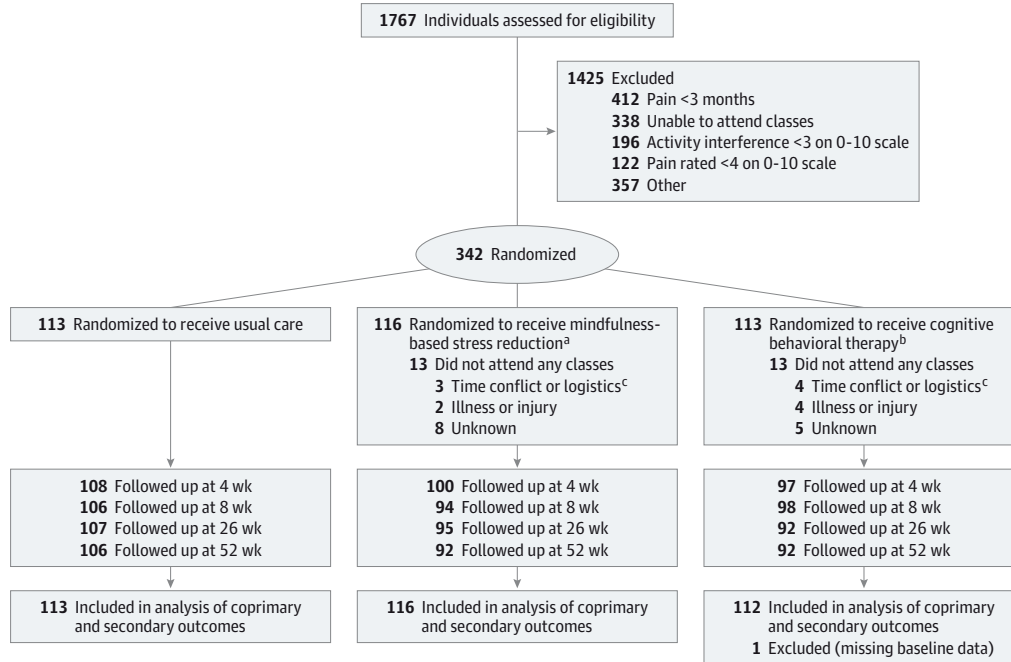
**1767** Individuals assessed for eligibility

**1425** Excluded
**412** Pain <3 months
**338** Unable to attend classes
**196** Activity interference <3 on 0-10 scale
**122** Pain rated <4 on 0-10 scale
**357** Other

**342** Randomized

**113** Randomized to receive usual care

**116** Randomized to receive mindfulness-based stress reduction$^a$
**13** Did not attend any classes
**3** Time conflict or logistics$^c$
**2** Illness or injury
**8** Unknown

**113** Randomized to receive cognitive behavioral therapy$^b$
**13** Did not attend any classes
**4** Time conflict or logistics$^c$
**4** Illness or injury
**5** Unknown

**108** Followed up at 4 wk
**106** Followed up at 8 wk
**107** Followed up at 26 wk
**106** Followed up at 52 wk

**100** Followed up at 4 wk
**94** Followed up at 8 wk
**95** Followed up at 26 wk
**92** Followed up at 52 wk

**97** Followed up at 4 wk
**98** Followed up at 8 wk
**92** Followed up at 26 wk
**92** Followed up at 52 wk

**113** Included in analysis of coprimary and secondary outcomes

**116** Included in analysis of coprimary and secondary outcomes

**112** Included in analysis of coprimary and secondary outcomes
**1** Excluded (missing baseline data)